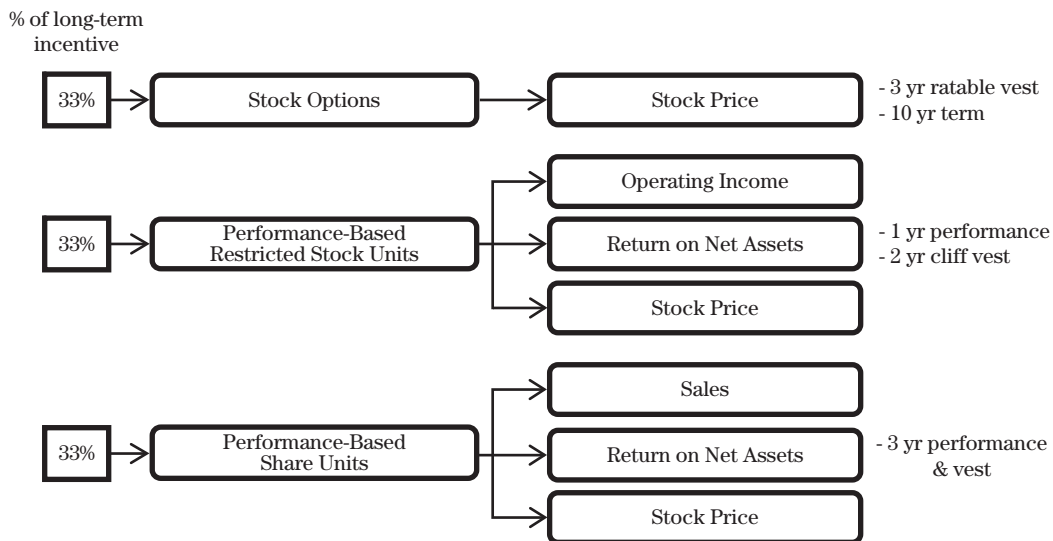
% of long-term incentive

33%

Stock Options

Stock Price

- 3 yr ratable vest
- 10 yr term

Operating Income

33%

Performance-Based Restricted Stock Units

Return on Net Assets

- 1 yr performance
- 2 yr cliff vest

Stock Price

Sales

33%

Performance-Based Share Units

Return on Net Assets

- 3 yr performance & vest

Stock Price